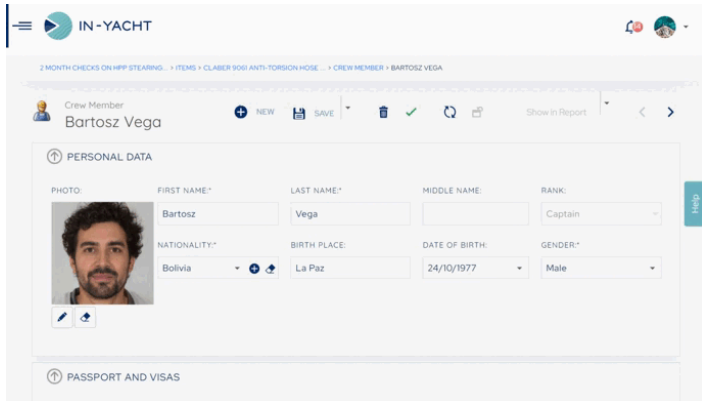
IN-YACHT

2 MONTH CHECKS ON HPP STEARING... > ITEMS > CLABER 9061 ANTI-TORSION HOSE ... > CREW MEMBER > BARTOSZ VEGA

Crew Member
Bartosz Vega

NEW SAVE Show In Report

PERSONAL DATA

PHOTO:

FIRST NAME:*
Bartosz

LAST NAME:*
Vega

MIDDLE NAME:

RANK:
Captain

NATIONALITY:*
Bolivia

BIRTH PLACE:
La Paz

DATE OF BIRTH:
24/10/1977

GENDER:*
Male

Help

PASSPORT AND VISAS